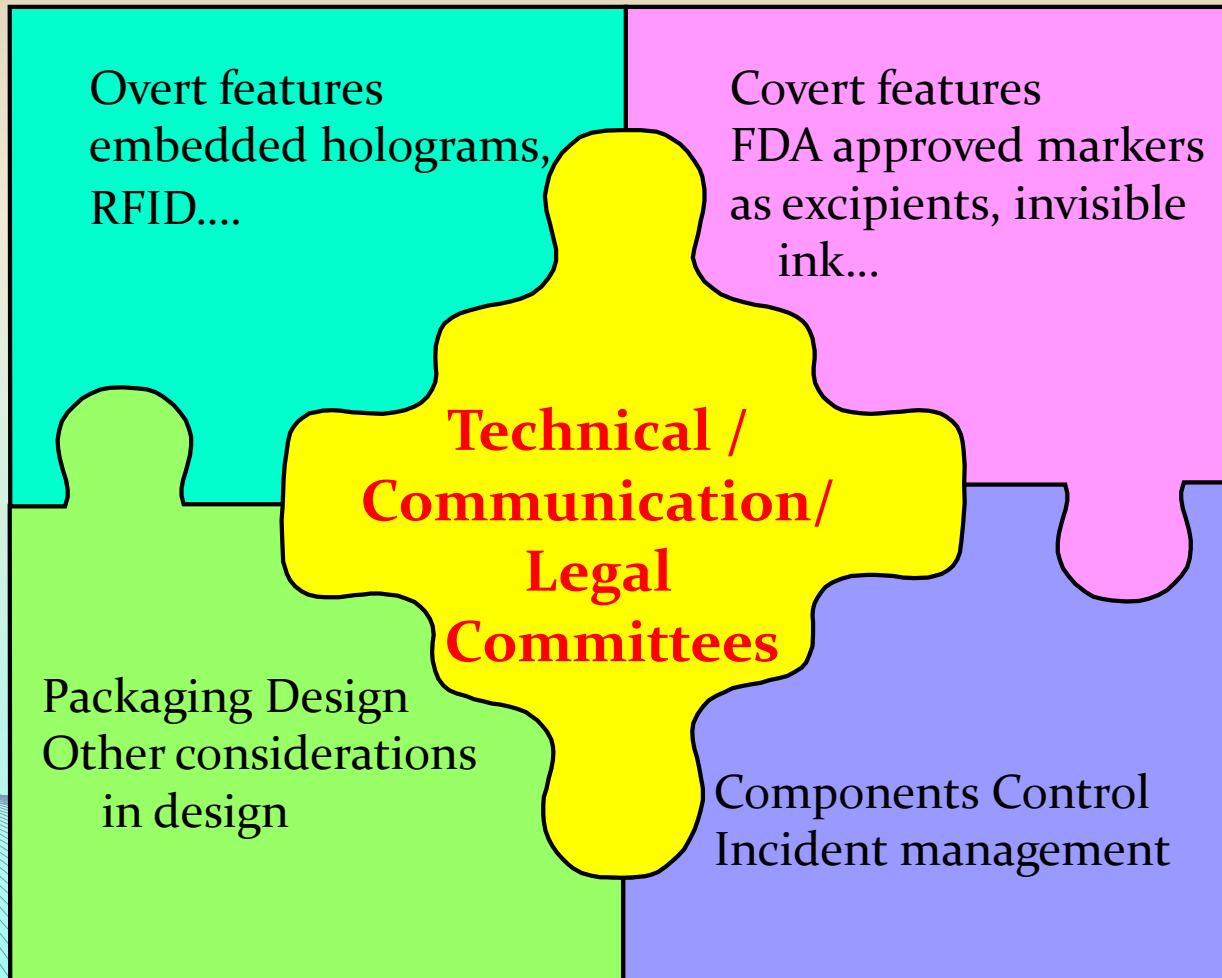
Overt features
embedded holograms,
RFID….

Covert features
FDA approved markers
as excipients, invisible
ink…

Technical / Communication/ Legal Committees

Packaging Design
Other considerations
in design

Components Control
Incident management